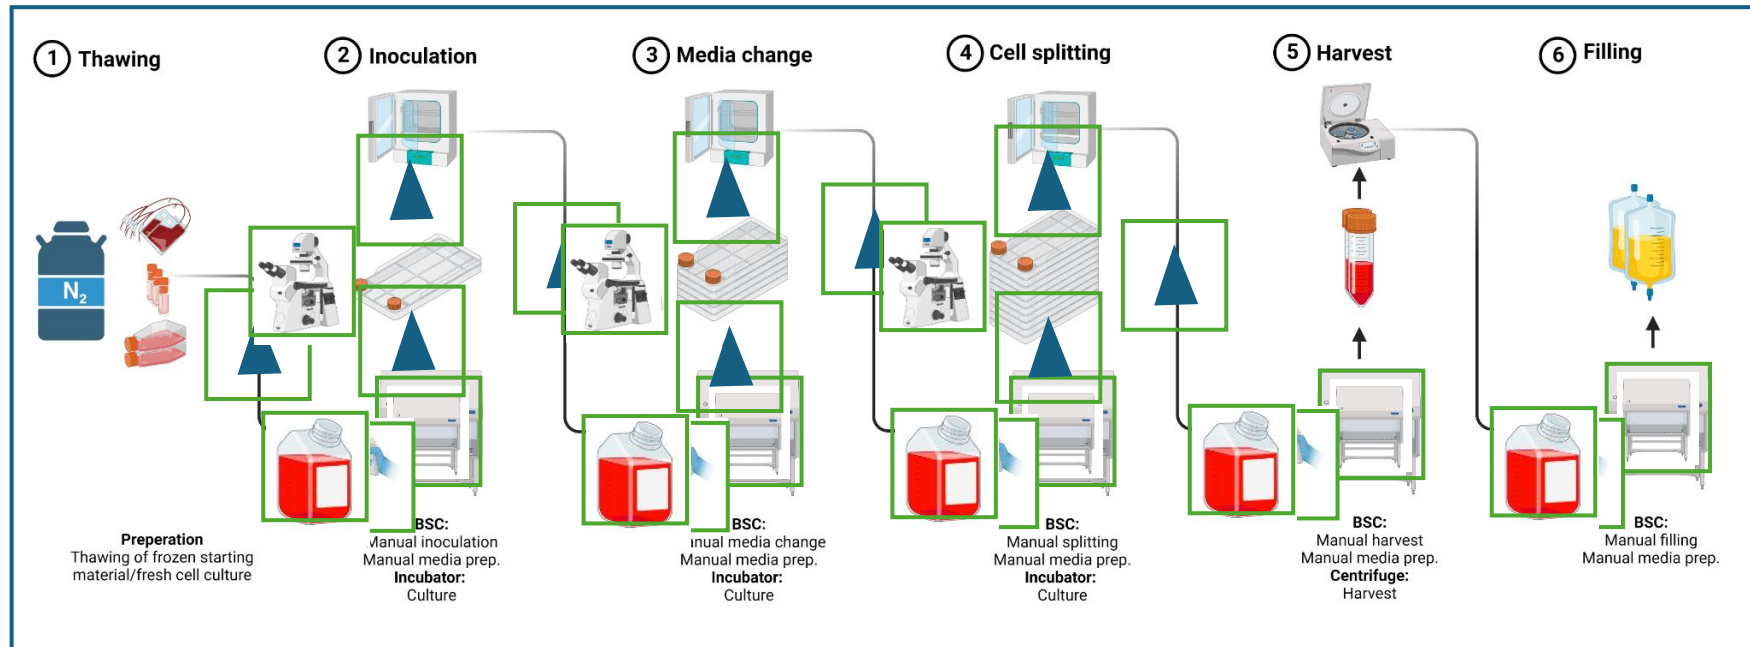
1 Thawing

2 Inoculation

3 Media change

4 Cell splitting

5 Harvest

6 Filling

$N_2$

Preperation
Thawing of frozen starting material/fresh cell culture

BSC:
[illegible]anual inoculation
Manual media prep.
Incubator:
Culture

BSC:
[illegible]nual media change
Manual media prep.
Incubator:
Culture

BSC:
Manual splitting
Manual media prep.
Incubator:
Culture

BSC:
Manual harvest
Manual media prep.
Centrifuge:
Harvest

BSC:
Manual filling
Manual media prep.